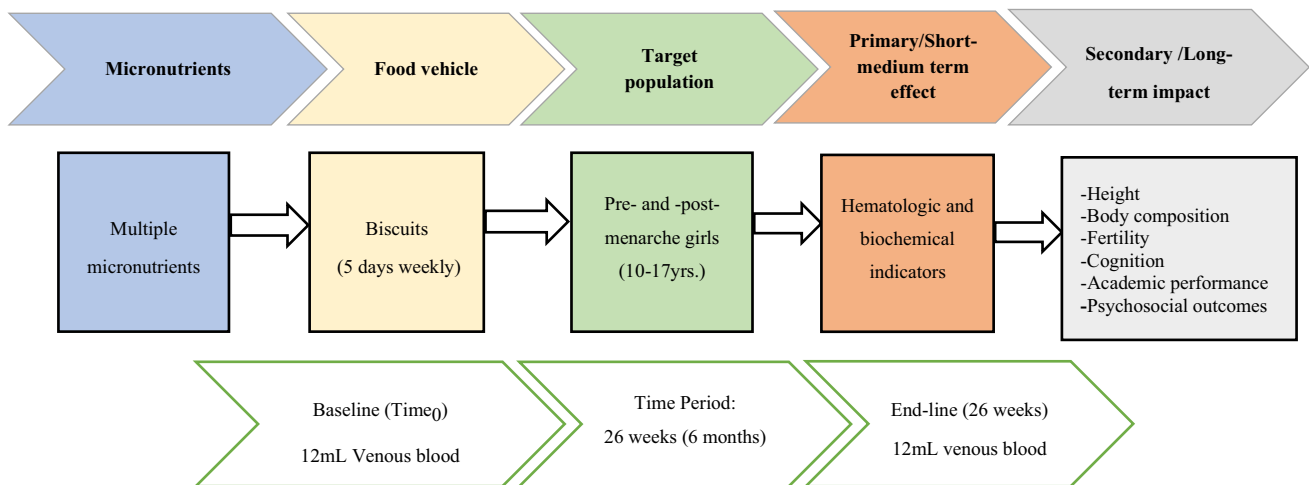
Micronutrients

Food vehicle

Target population

Primary/Short-medium term effect

Secondary /Long-term impact

Multiple micronutrients

Biscuits (5 days weekly)

Pre- and -post-menarche girls (10-17yrs.)

Hematologic and biochemical indicators

-Height
-Body composition
-Fertility
-Cognition
-Academic performance
-Psychosocial outcomes

Baseline (Time$_0$)
12mL Venous blood

Time Period:
26 weeks (6 months)

End-line (26 weeks)
12mL venous blood